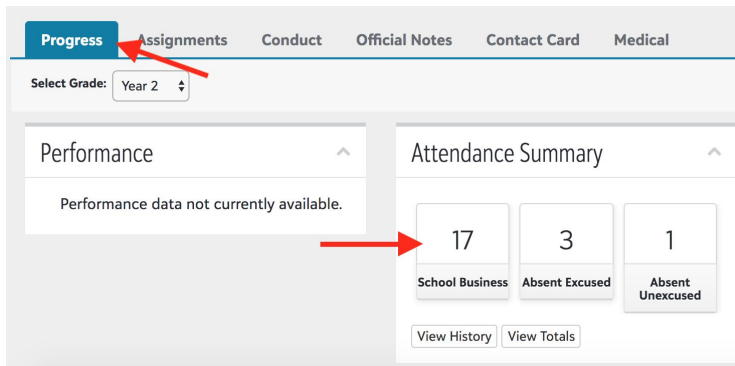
Progress Assignments Conduct Official Notes Contact Card Medical

Select Grade: Year 2

Performance

Performance data not currently available.

Attendance Summary

17
School Business

3
Absent Excused

1
Absent Unexcused

View History View Totals